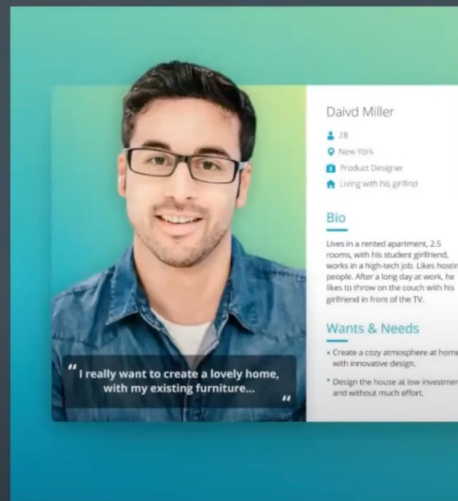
Daivd Miller

28

New York

Product Designer

Living with his girlfind

Bio

Lives in a rented apartment, 2.5 rooms, with his student girlfriend, works in a high-tech job. Likes hostin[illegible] people. After a long day at work, he likes to throw on the couch with his girlfriend in front of the TV.

Wants & Needs

• Create a cozy atmosphere at hom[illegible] with innovative design.

• Design the house at low investmen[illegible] and without much effort.

"I really want to create a lovely home, with my existing furniture..."